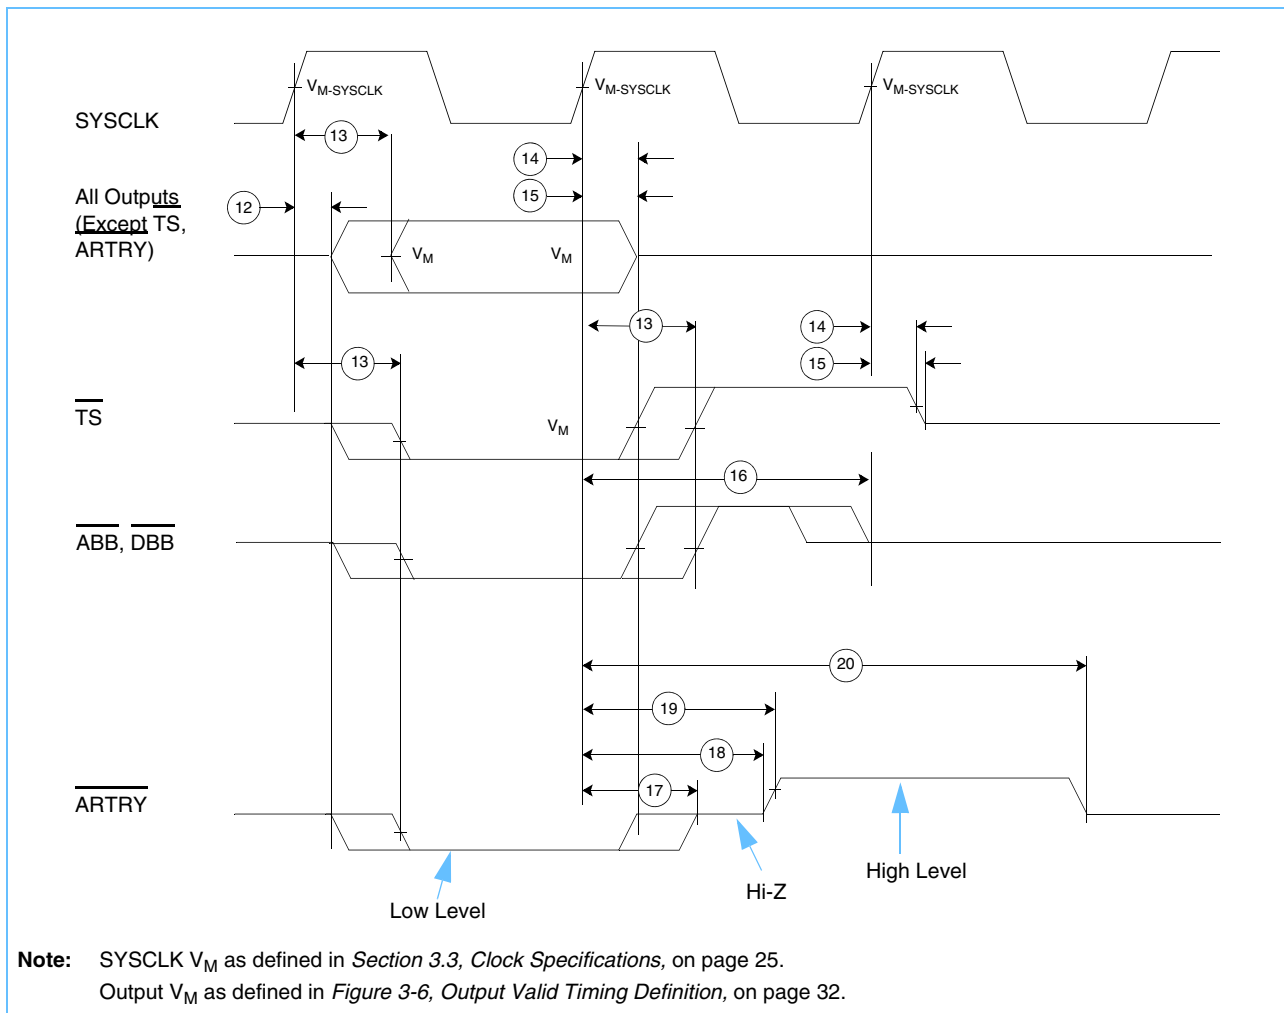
$V_{M\text{-SYSCLK}}$
$V_{M\text{-SYSCLK}}$
$V_{M\text{-SYSCLK}}$

SYSCLK

13

14

15

All Outputs (Except TS, ARTRY)

12

$V_M$
$V_M$

13

14

15

13

$\overline{TS}$

$V_M$

16

$\overline{ABB}$, $\overline{DBB}$

20

19

18

17

$\overline{ARTRY}$

Low Level

Hi-Z

High Level

**Note:** SYSCLK $V_M$ as defined in *Section 3.3, Clock Specifications,* on page 25.
Output $V_M$ as defined in *Figure 3-6, Output Valid Timing Definition,* on page 32.